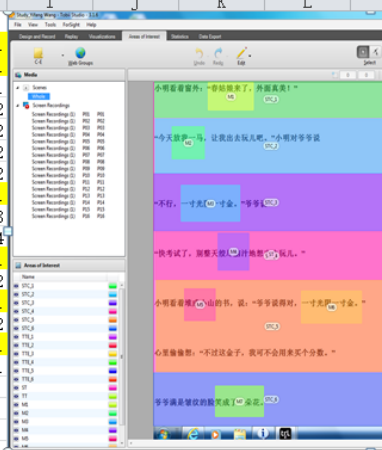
I J K L

Study Yiliang Wang - Tobii Studio 3.1.6
File View Tools Fixations Help
Design and Record Replay Visualizations Areas of Interest Statistics Data Export
C-E Web Groups Undo Redo Edit Select

Media
Scenes
Whole
Screen Recordings
Screen Recordings (1) P01
Screen Recordings (1) P02
Screen Recordings (1) P03
Screen Recordings (1) P04
Screen Recordings (1) P05
Screen Recordings (1) P06
Screen Recordings (1) P07
Screen Recordings (1) P08
Screen Recordings (1) P09
Screen Recordings (1) P10
Screen Recordings (1) P11
Screen Recordings (1) P12
Screen Recordings (1) P13
Screen Recordings (1) P14
Screen Recordings (1) P15

Areas of Interest
Name
STC_1
STC_2
STC_3
STC_4
STC_5
STC_6
TTR_1
TTR_2
TTR_3
TTR_4
TTR_5
TTR_6
S7
T7
M1
M2
M3
M4
M5

小明看着窗外：“春姑娘来了，外面真美！” M1 STC_1

“今天放假一天，让我出去玩儿吧。”小明对爷爷说 STC_2

“不行，一寸光阴一寸金。”爷爷说 M3

“快考试了，别整天想着出去玩儿。” STC_4

小明看着难以理解的书，说：“爷爷说得对，一寸光阴一寸金。” M5 STC_5

心里偷偷想：“不过这金子，我可不会用来买个分数。”

爷爷满意地欣赏成了一朵花。 M7 STC_6